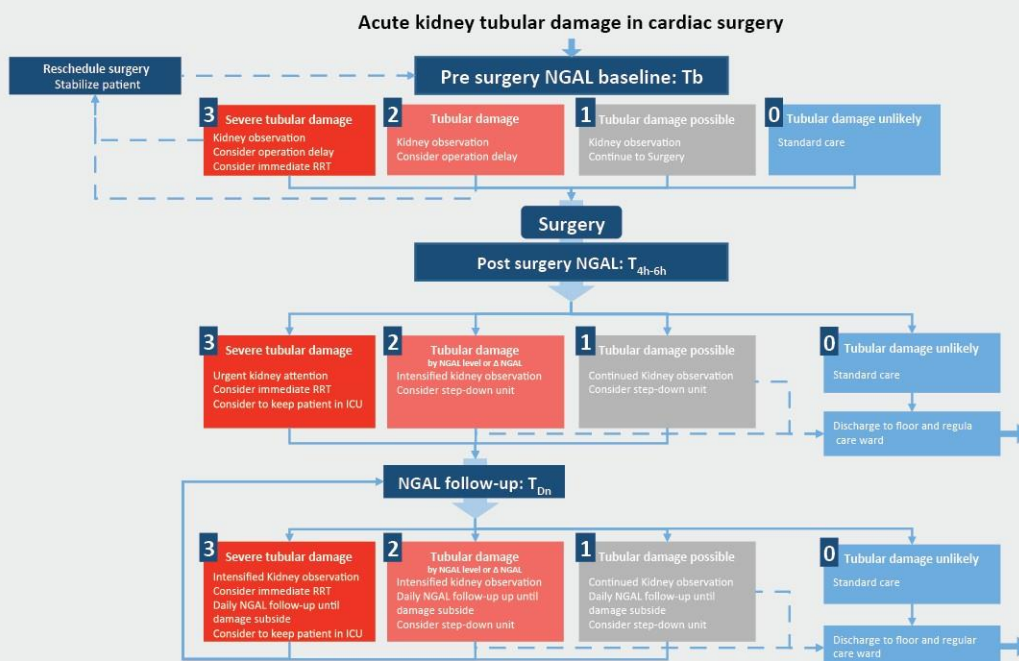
Acute kidney tubular damage in cardiac surgery

Reschedule surgery
Stabilize patient

Pre surgery NGAL baseline: Tb

3 Severe tubular damage
Kidney observation
Consider operation delay
Consider immediate RRT

2 Tubular damage
Kidney observation
Consider operation delay

1 Tubular damage possible
Kidney observation
Continue to Surgery

0 Tubular damage unlikely
Standard care

Surgery

Post surgery NGAL: $T_{4h\text{-}6h}$

3 Severe tubular damage
Urgent kidney attention
Consider immediate RRT
Consider to keep patient in ICU

2 Tubular damage
by NGAL level or Δ NGAL
Intensified kidney observation
Consider step-down unit

1 Tubular damage possible
Continued Kidney observation
Consider step-down unit

0 Tubular damage unlikely
Standard care

Discharge to floor and regula care ward

NGAL follow-up: $T_{Dn}$

3 Severe tubular damage
Intensified Kidney observation
Consider immediate RRT
Daily NGAL follow-up until damage subside
Consider to keep patient in ICU

2 Tubular damage
by NGAL level or Δ NGAL
Intensified kidney observation
Daily NGAL follow-up until damage subside
Consider step-down unit

1 Tubular damage possible
Continued Kidney observation
Daily NGAL follow-up until damage subside
Consider step-down unit

0 Tubular damage unlikely
Standard care

Discharge to floor and regular care ward